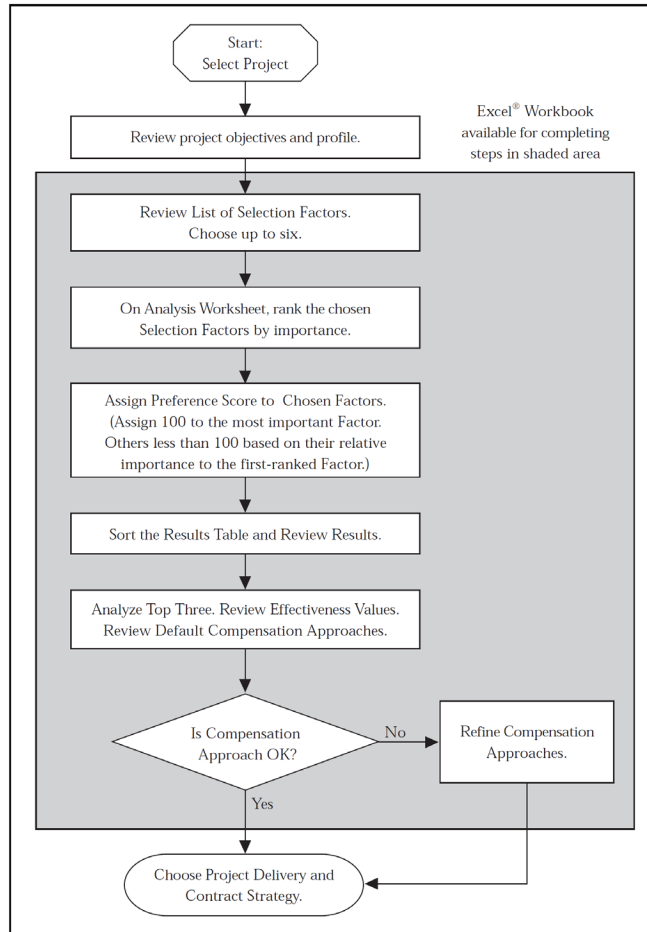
Start:
Select Project

Review project objectives and profile.

Excel® Workbook available for completing steps in shaded area

Review List of Selection Factors.
Choose up to six.

On Analysis Worksheet, rank the chosen Selection Factors by importance.

Assign Preference Score to Chosen Factors. (Assign 100 to the most important Factor. Others less than 100 based on their relative importance to the first-ranked Factor.)

Sort the Results Table and Review Results.

Analyze Top Three. Review Effectiveness Values. Review Default Compensation Approaches.

Is Compensation Approach OK?

No

Refine Compensation Approaches.

Yes

Choose Project Delivery and Contract Strategy.